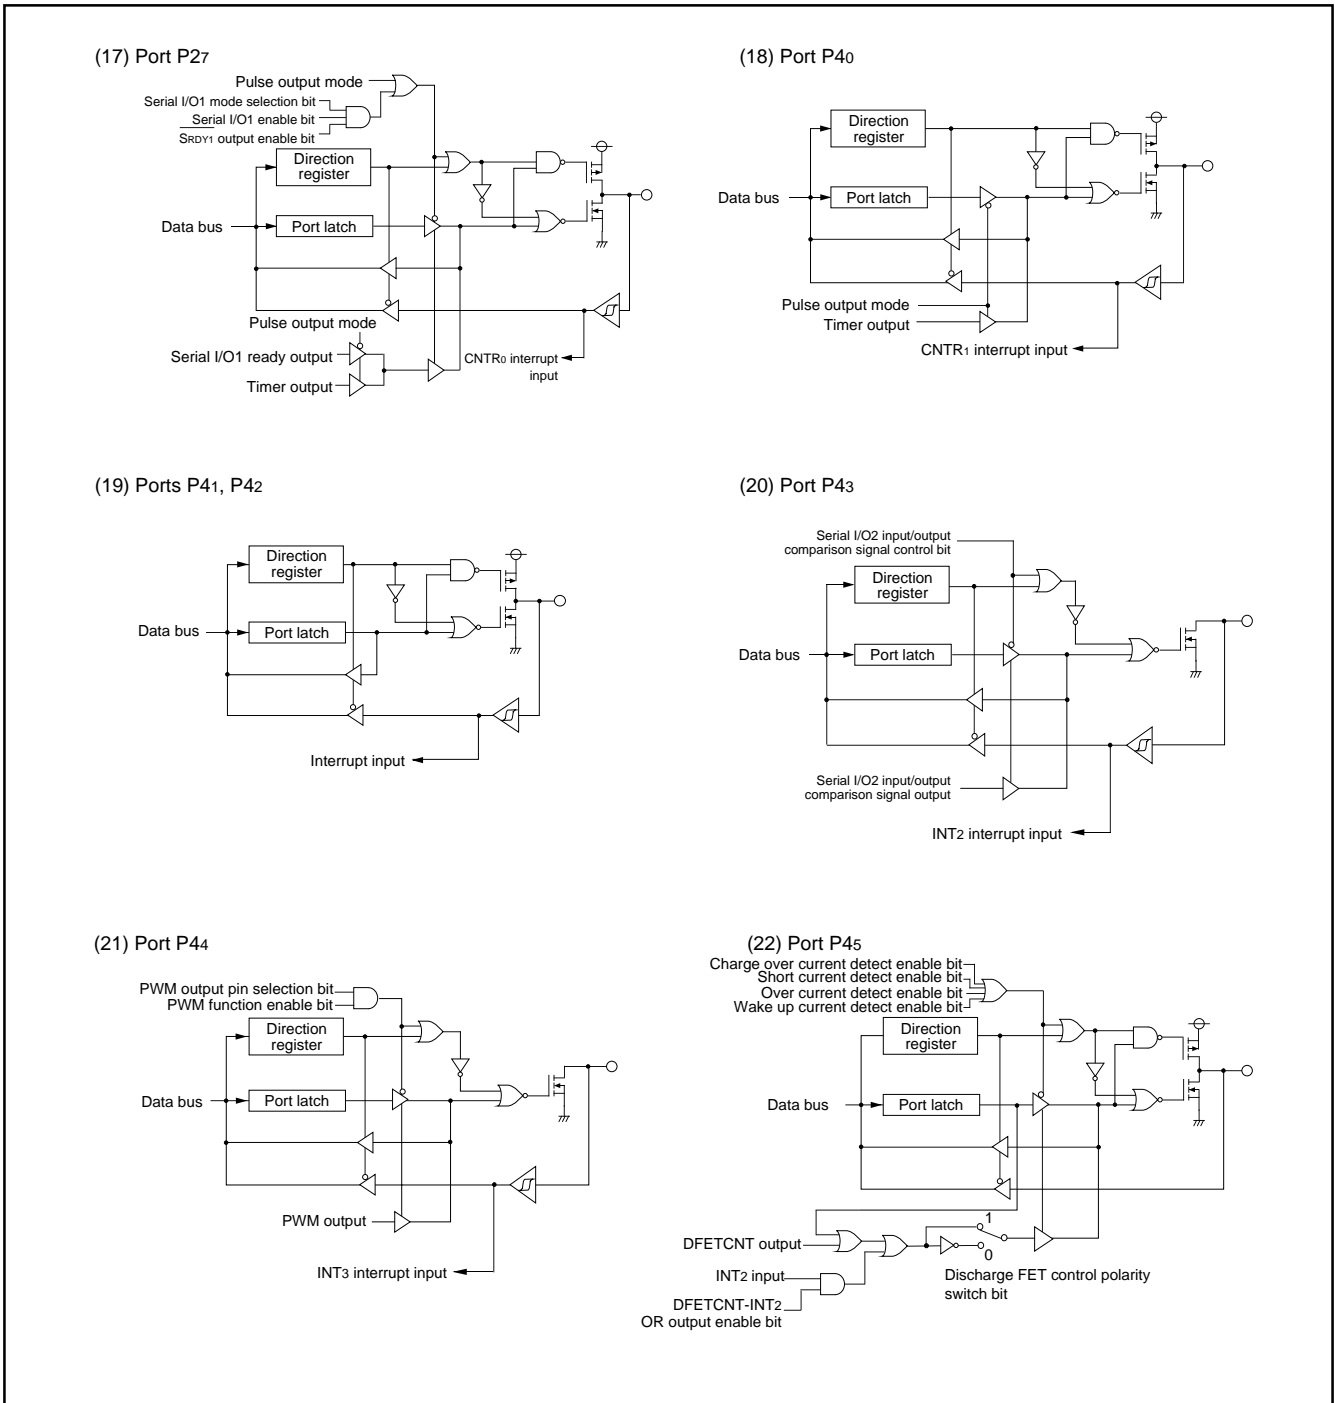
(17) Port P2$_7$

Pulse output mode
Serial I/O1 mode selection bit
Serial I/O1 enable bit
$\overline{S_{RDY1}}$ output enable bit
Direction register
Data bus
Port latch
Pulse output mode
Serial I/O1 ready output
Timer output
CNTR$_0$ interrupt input

(18) Port P4$_0$

Direction register
Data bus
Port latch
Pulse output mode
Timer output
CNTR$_1$ interrupt input

(19) Ports P4$_1$, P4$_2$

Direction register
Data bus
Port latch
Interrupt input

(20) Port P4$_3$

Serial I/O2 input/output comparison signal control bit
Direction register
Data bus
Port latch
Serial I/O2 input/output comparison signal output
INT$_2$ interrupt input

(21) Port P4$_4$

PWM output pin selection bit
PWM function enable bit
Direction register
Data bus
Port latch
PWM output
INT$_3$ interrupt input

(22) Port P4$_5$

Charge over current detect enable bit
Short current detect enable bit
Over current detect enable bit
Wake up current detect enable bit
Direction register
Data bus
Port latch
1
0
DFETCNT output
INT$_2$ input
DFETCNT-INT$_2$ OR output enable bit
Discharge FET control polarity switch bit